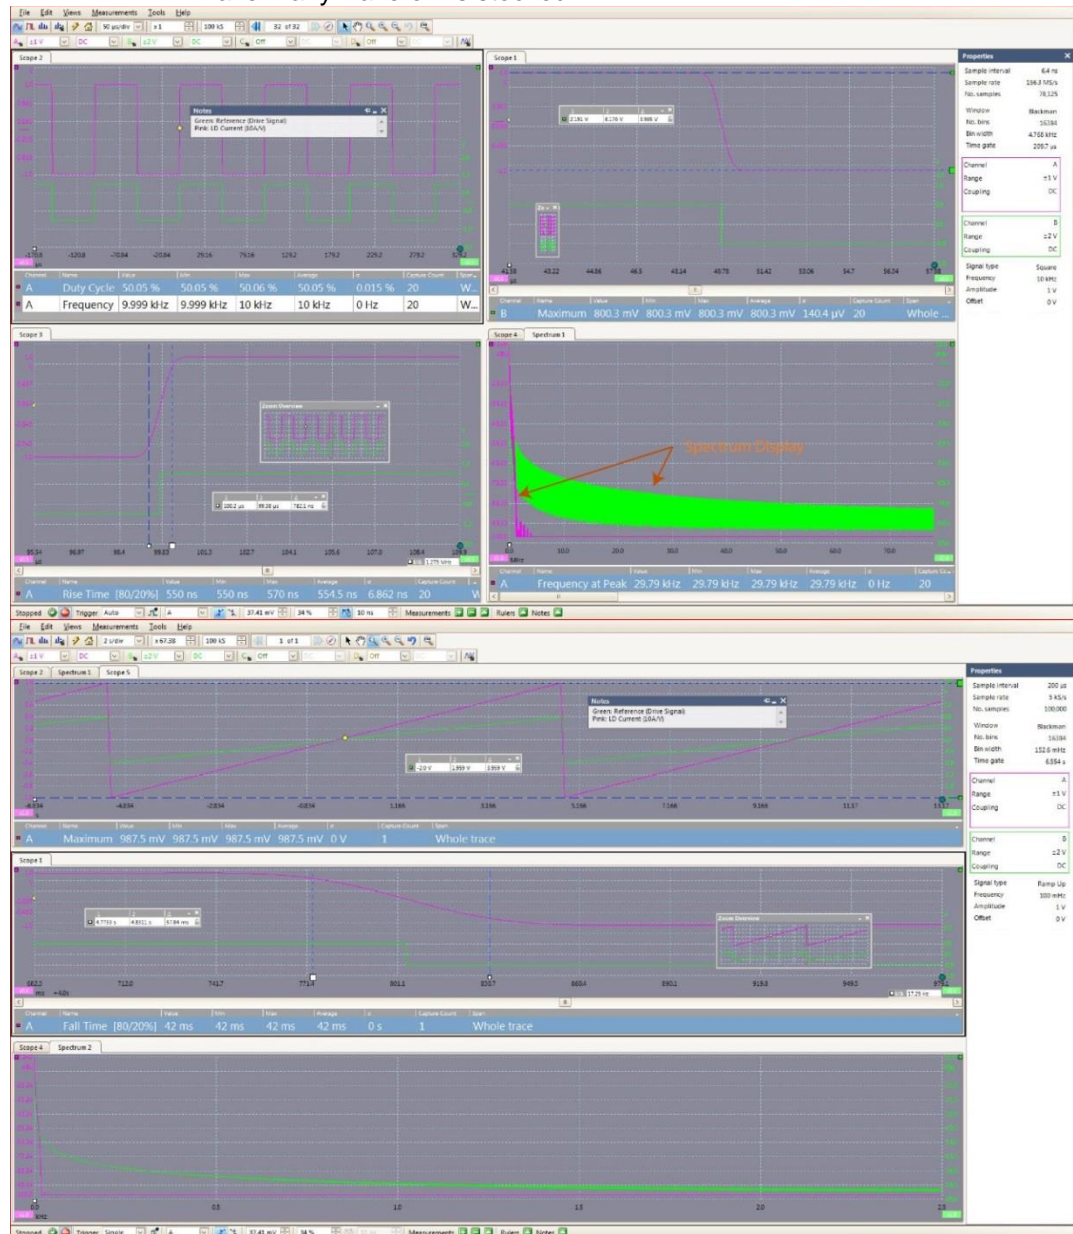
File Edit Views Measurements Tools Help

50 µs/div ×1 100 kS 32 of 32

±1 V DC ±2 V DC Off Off

Scope 2

Notes
Green: Reference (Drive Signal)
Pink: LD Current (10A/V)

-170.8 -120.8 -70.84 -20.84 29.16 79.16 129.2 179.2 229.2 279.2 329.2

| Channel | Name | Value | Min | Max | Average | σ | Capture Count | Span |
|---|---|---|---|---|---|---|---|---|
| A | Duty Cycle | 50.05 % | 50.05 % | 50.06 % | 50.05 % | 0.015 % | 20 | W... |
| A | Frequency | 9.999 kHz | 9.999 kHz | 10 kHz | 10 kHz | 0 Hz | 20 | W... |

Scope 1

2.181 V 8.178 V 5.998 V

41.38 43.22 44.86 46.5 48.14 49.78 51.42 53.06 54.7 56.34 57.98

| Channel | Name | Value | Min | Max | Average | σ | Capture Count | Span |
|---|---|---|---|---|---|---|---|---|
| B | Maximum | 800.3 mV | 800.3 mV | 800.3 mV | 800.3 mV | 140.4 µV | 20 | Whole ... |

Properties
Sample interval 6.4 ns
Sample rate 156.3 MS/s
No. samples 78,125
Window Blackman
No. bins 16384
Bin width 4.768 kHz
Time gate 209.7 µs
Channel A
Range ±1 V
Coupling DC
Channel B
Range ±2 V
Coupling DC
Signal type Square
Frequency 10 kHz
Amplitude 1 V
Offset 0 V

Scope 3

Zoom Overview

100.2 µs 99.09 µs 782.1 ns

95.54 96.97 98.4 99.83 101.3 102.7 104.1 105.6 107.0 108.4 109.9

| Channel | Name | Value | Min | Max | Average | σ | Capture Count | Span |
|---|---|---|---|---|---|---|---|---|
| A | Rise Time [80/20%] | 550 ns | 550 ns | 570 ns | 554.5 ns | 6.862 ns | 20 | W |

Scope 4 Spectrum 1

Spectrum Display

0.0 10.0 20.0 30.0 40.0 50.0 60.0 70.0
MHz

| Channel | Name | Value | Min | Max | Average | σ | Capture Count |
|---|---|---|---|---|---|---|---|
| A | Frequency at Peak | 29.79 kHz | 29.79 kHz | 29.79 kHz | 29.79 kHz | 0 Hz | 20 |

Stopped Trigger Auto A 37.41 mV 34 % 10 ns Measurements Rulers Notes

File Edit Views Measurements Tools Help

2 s/div ×67.38 100 kS 1 of 1

±1 V DC ±2 V DC Off Off

Scope 2 Spectrum 1 Scope 5

Notes
Green: Reference (Drive Signal)
Pink: LD Current (10A/V)

-2.0 V 1.959 V 3.959 V

-6.834 -4.834 -2.834 -0.834 1.166 3.166 5.166 7.166 9.166 11.17 13.17

| Channel | Name | Value | Min | Max | Average | σ | Capture Count | Span |
|---|---|---|---|---|---|---|---|---|
| A | Maximum | 987.5 mV | 987.5 mV | 987.5 mV | 987.5 mV | 0 V | 1 | Whole trace |

Properties
Sample interval 200 µs
Sample rate 5 kS/s
No. samples 100,000
Window Blackman
No. bins 16384
Bin width 152.6 mHz
Time gate 6.554 s
Channel A
Range ±1 V
Coupling DC
Channel B
Range ±2 V
Coupling DC
Signal type Ramp Up
Frequency 100 mHz
Amplitude 1 V
Offset 0 V

Scope 1

4.7755 s 4.8411 s 67.84 ms

Zoom Overview

682.2 712.0 741.7 771.4 801.1 830.7 860.4 890.2 919.8 949.5 979.1
ms +4.0s

| Channel | Name | Value | Min | Max | Average | σ | Capture Count | Span |
|---|---|---|---|---|---|---|---|---|
| A | Fall Time [80/20%] | 42 ms | 42 ms | 42 ms | 42 ms | 0 s | 1 | Whole trace |

Scope 4 Spectrum 2

0.0 0.5 1.0 1.5 2.0 2.5
kHz

Stopped Trigger Single A 37.41 mV 34 % Measurements Rulers Notes